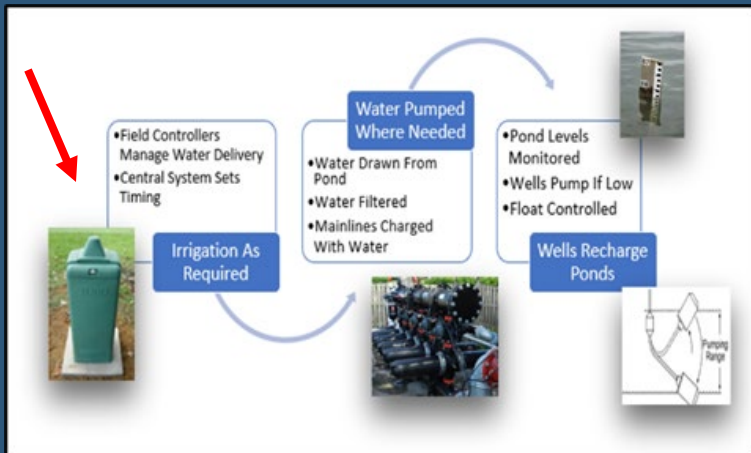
•Field Controllers Manage Water Delivery
•Central System Sets Timing

Irrigation As Required

Water Pumped Where Needed

•Water Drawn From Pond
•Water Filtered
•Mainlines Charged With Water

•Pond Levels Monitored
•Wells Pump If Low
•Float Controlled

Wells Recharge Ponds

Pumping Range